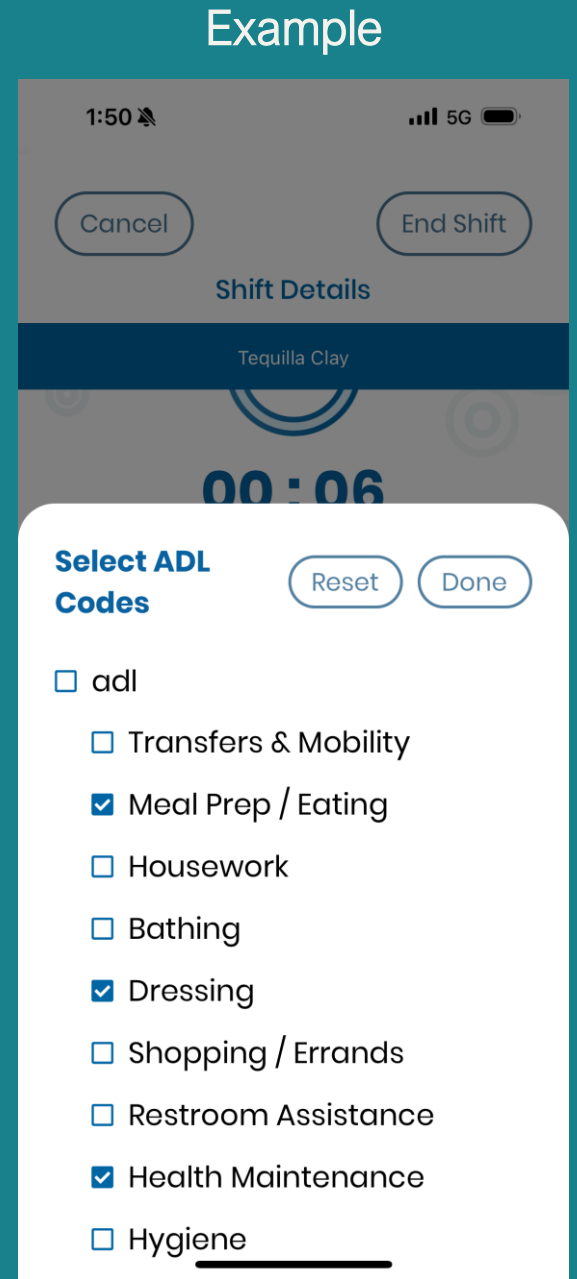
Example

1:50

5G

Cancel

End Shift

Shift Details

Tequilla Clay

00 : 06

Select ADL Codes

Reset

Done

☐ adl

☐ Transfers & Mobility

☑ Meal Prep / Eating

☐ Housework

☐ Bathing

☑ Dressing

☐ Shopping / Errands

☐ Restroom Assistance

☑ Health Maintenance

☐ Hygiene